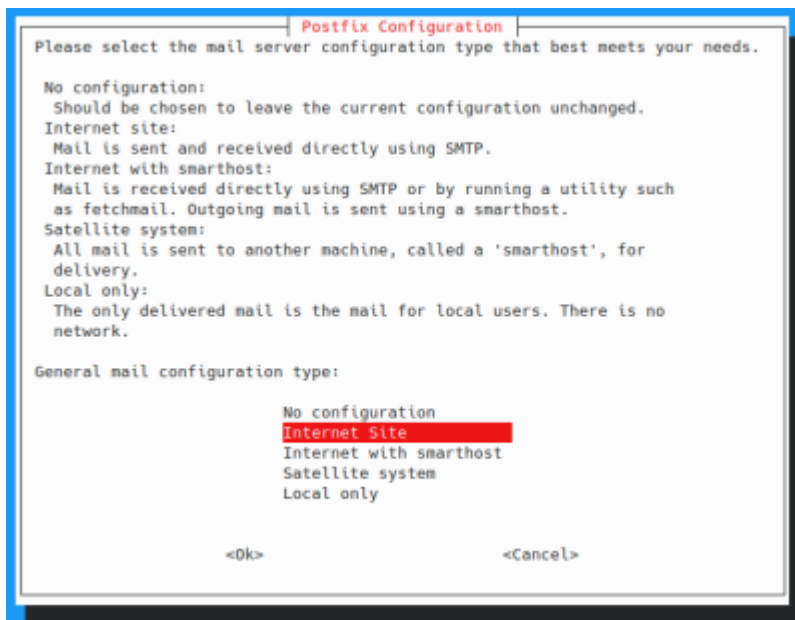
Postfix Configuration

Please select the mail server configuration type that best meets your needs.

No configuration:
Should be chosen to leave the current configuration unchanged.
Internet site:
Mail is sent and received directly using SMTP.
Internet with smarthost:
Mail is received directly using SMTP or by running a utility such as fetchmail. Outgoing mail is sent using a smarthost.
Satellite system:
All mail is sent to another machine, called a 'smarthost', for delivery.
Local only:
The only delivered mail is the mail for local users. There is no network.

General mail configuration type:

No configuration
Internet Site
Internet with smarthost
Satellite system
Local only

<Ok>

<Cancel>